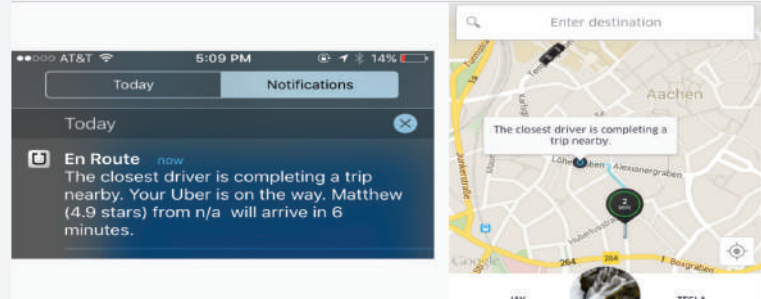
AT&T 5:09 PM 14%

Today | Notifications

Today

En Route now
The closest driver is completing a trip nearby. Your Uber is on the way. Matthew (4.9 stars) from n/a will arrive in 6 minutes.

Enter destination

Aachen

The closest driver is completing a trip nearby.

Alexanergraben

2 min

264

264

Google